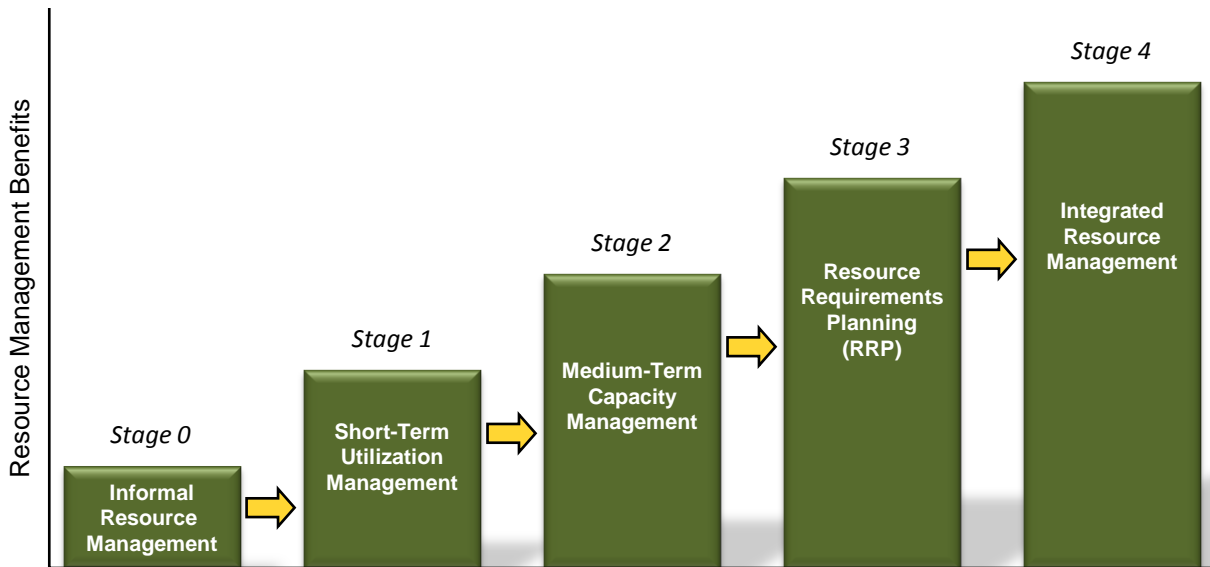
Resource Management Benefits

Stage 0

Informal Resource Management

Stage 1

Short-Term Utilization Management

Stage 2

Medium-Term Capacity Management

Stage 3

Resource Requirements Planning (RRP)

Stage 4

Integrated Resource Management